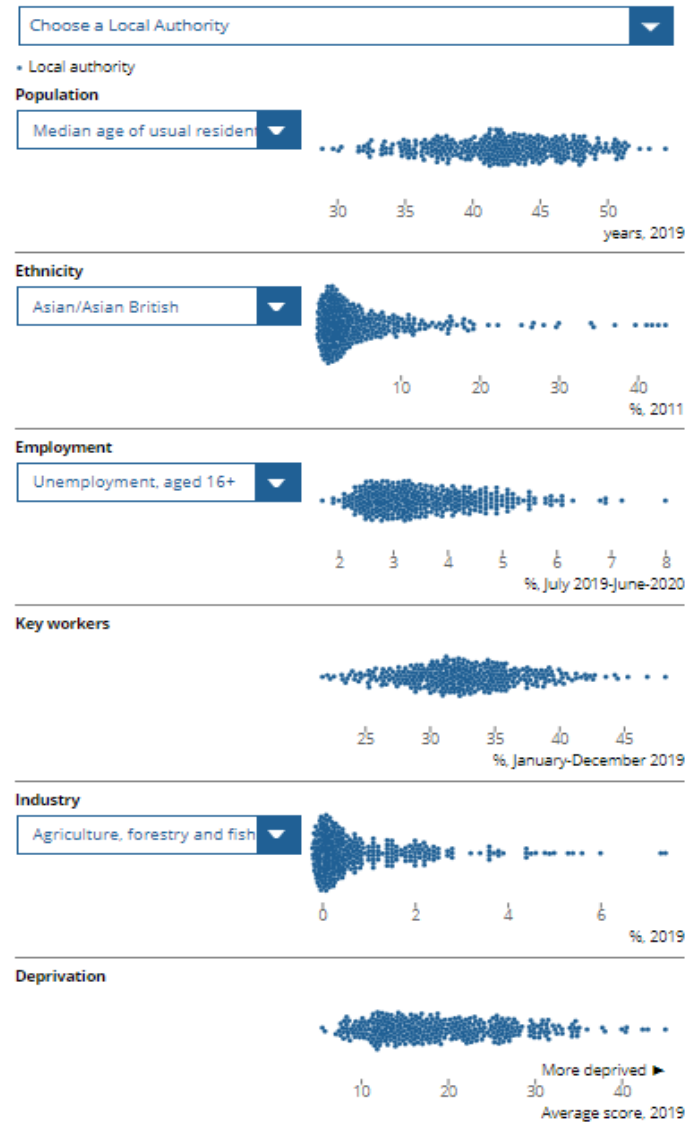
Choose a Local Authority

• Local authority

**Population**

Median age of usual resident

30 35 40 45 50

years, 2019

**Ethnicity**

Asian/Asian British

10 20 30 40

%, 2011

**Employment**

Unemployment, aged 16+

2 3 4 5 6 7 8

%, July 2019-June-2020

**Key workers**

25 30 35 40 45

%, January-December 2019

**Industry**

Agriculture, forestry and fish

0 2 4 6

%, 2019

**Deprivation**

More deprived ►

10 20 30 40

Average score, 2019